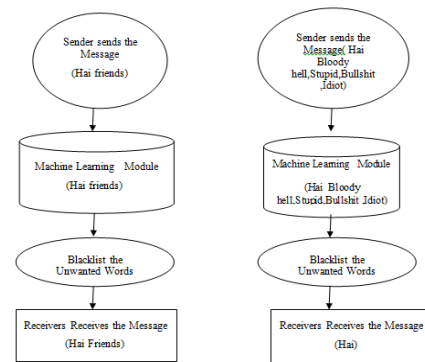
Sender sends the Message
(Hai friends)

Machine Learning Module
(Hai friends)

Blacklist the Unwanted Words

Receivers Receives the Message
(Hai Friends)

Sender sends the Message( Hai Bloody hell,Stupid,Bullshit ,Idiot)

Machine Learning Module
(Hai Bloody hell,Stupid,Bullshit Idiot)

Blacklist the Unwanted Words

Receivers Receives the Message
(Hai)